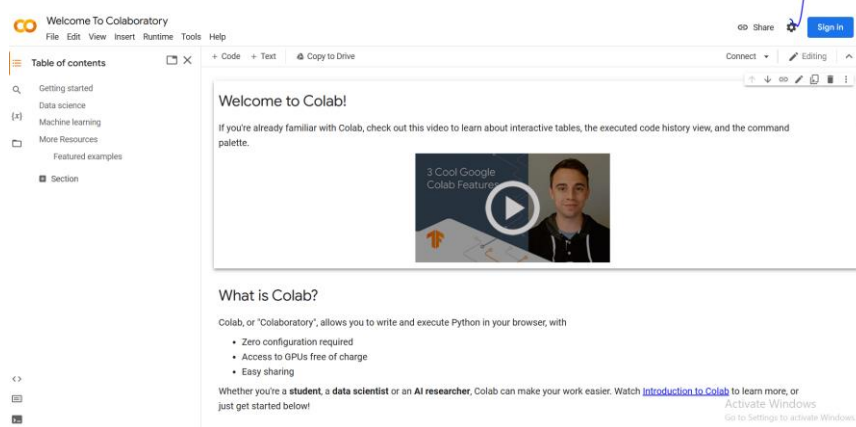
CO Welcome To Colaboratory
File Edit View Insert Runtime Tools Help

Share Sign in

Table of contents

Getting started
Data science
Machine learning
More Resources
Featured examples

Section

+ Code + Text Copy to Drive

Connect Editing

Welcome to Colab!

If you're already familiar with Colab, check out this video to learn about interactive tables, the executed code history view, and the command palette.

3 Cool Google Colab Features

What is Colab?

Colab, or "Colaboratory", allows you to write and execute Python in your browser, with

- Zero configuration required
- Access to GPUs free of charge
- Easy sharing

Whether you're a **student**, a **data scientist** or an **AI researcher**, Colab can make your work easier. Watch Introduction to Colab to learn more, or just get started below!

Activate Windows
Go to Settings to activate Windows.